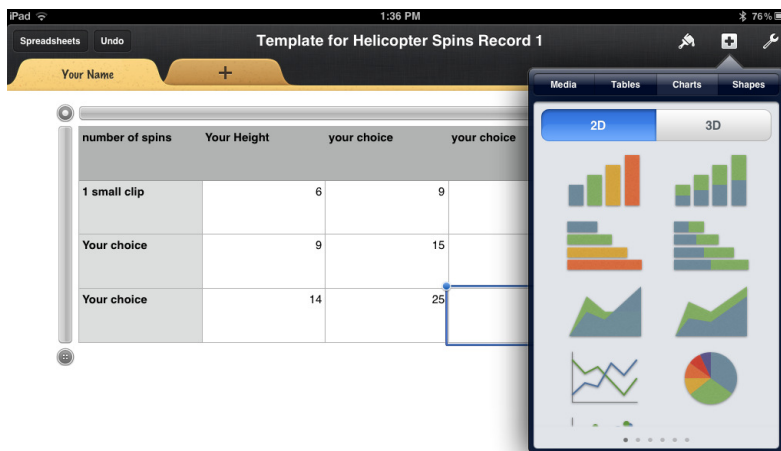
iPad 1:36 PM 76%

Spreadsheets Undo Template for Helicopter Spins Record 1

Your Name +

Media Tables Charts Shapes

2D 3D

| number of spins | Your Height | your choice | your choice |
|---|---|---|---|
| 1 small clip | 6 | 9 | |
| Your choice | 9 | 15 | |
| Your choice | 14 | 25 | |